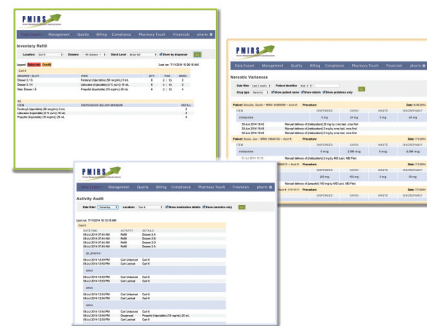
PMIRS

Management Quality Billing Compliance Pharmacy Touch Financial pMaris

Inventory Refill

Location: Station: Refill

PMIRS

Management Quality Billing Compliance Pharmacy Touch Financial pMaris

Narcotic Variances

PMIRS

Management Quality Billing Compliance Pharmacy Touch Financial pMaris

Activity Audit

Date Filter: Location:

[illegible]